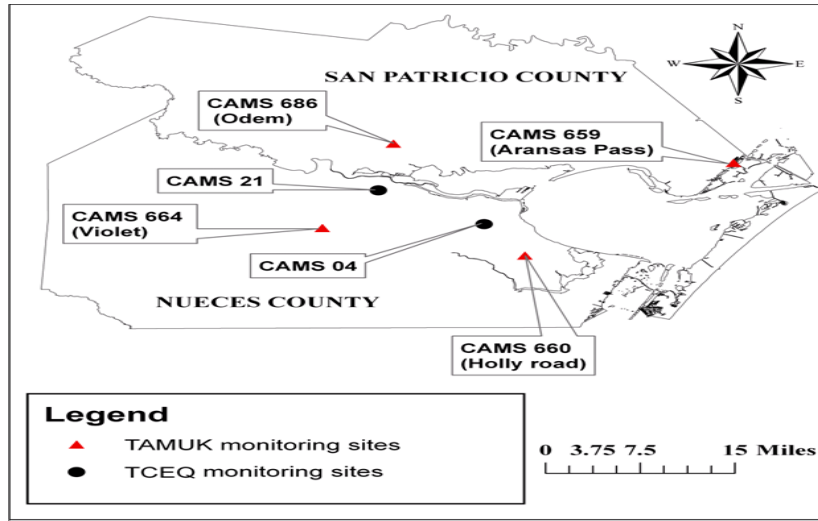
N
W
E
S

SAN PATRICIO COUNTY

CAMS 686
(Odem)

CAMS 659
(Aransas Pass)

CAMS 21

CAMS 664
(Violet)

CAMS 04

NUECES COUNTY

CAMS 660
(Holly road)

Legend
TAMUK monitoring sites
TCEQ monitoring sites

0 3.75 7.5 15 Miles